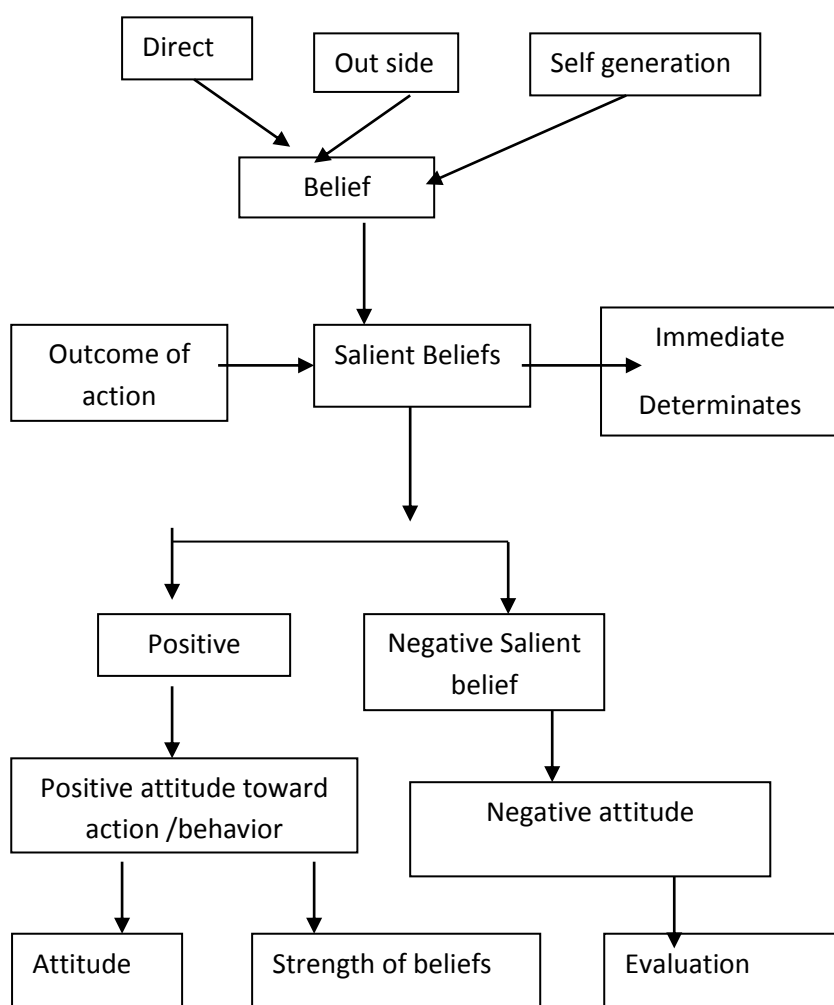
Direct

Out side

Self generation

Belief

Outcome of action

Salient Beliefs

Immediate Determinates

Positive

Negative Salient belief

Positive attitude toward action /behavior

Negative attitude

Attitude

Strength of beliefs

Evaluation